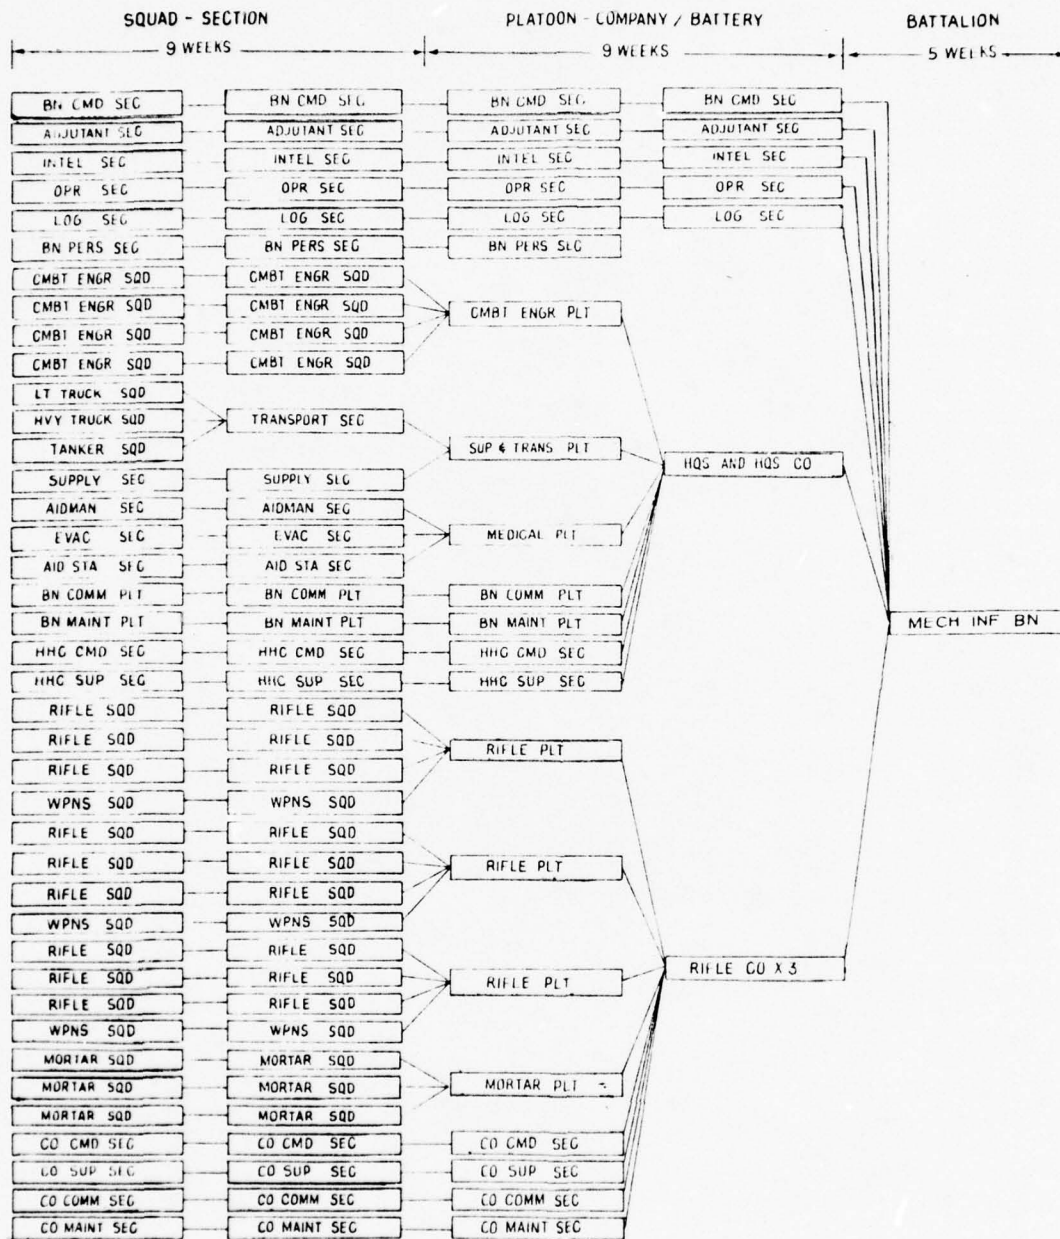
SQUAD - SECTION
9 WEEKS

PLATOON - COMPANY / BATTERY
9 WEEKS

BATTALION
5 WEEKS

BN CMD SEC
ADJUTANT SEC
INTEL SEC
OPR SEC
LOG SEC
BN PERS SEC
CMBT ENGR SQD
CMBT ENGR SQD
CMBT ENGR SQD
CMBT ENGR SQD
LT TRUCK SQD
HVY TRUCK SQD
TANKER SQD
SUPPLY SEC
AIDMAN SEC
EVAC SEC
AID STA SEC
BN COMM PLT
BN MAINT PLT
HHC CMD SEC
HHC SUP SEC
RIFLE SQD
RIFLE SQD
RIFLE SQD
WPNS SQD
RIFLE SQD
RIFLE SQD
RIFLE SQD
WPNS SQD
RIFLE SQD
RIFLE SQD
RIFLE SQD
WPNS SQD
MORTAR SQD
MORTAR SQD
MORTAR SQD
CO CMD SEC
CO SUP SEC
CO COMM SEC
CO MAINT SEC

BN CMD SEC
ADJUTANT SEC
INTEL SEC
OPR SEC
LOG SEC
BN PERS SEC
CMBT ENGR SQD
CMBT ENGR SQD
CMBT ENGR SQD
CMBT ENGR SQD
TRANSPORT SEC
SUPPLY SEC
AIDMAN SEC
EVAC SEC
AID STA SEC
BN COMM PLT
BN MAINT PLT
HHC CMD SEC
HHC SUP SEC
RIFLE SQD
RIFLE SQD
RIFLE SQD
WPNS SQD
RIFLE SQD
RIFLE SQD
RIFLE SQD
WPNS SQD
RIFLE SQD
RIFLE SQD
RIFLE SQD
WPNS SQD
MORTAR SQD
MORTAR SQD
MORTAR SQD
CO CMD SEC
CO SUP SEC
CO COMM SEC
CO MAINT SEC

BN CMD SEC
ADJUTANT SEC
INTEL SEC
OPR SEC
LOG SEC
BN PERS SEC
CMBT ENGR PLT
SUP & TRANS PLT
MEDICAL PLT
BN COMM PLT
BN MAINT PLT
HHC CMD SEC
HHC SUP SEC
RIFLE PLT
RIFLE PLT
RIFLE PLT
MORTAR PLT
CO CMD SEC
CO SUP SEC
CO COMM SEC
CO MAINT SEC

BN CMD SEC
ADJUTANT SEC
INTEL SEC
OPR SEC
LOG SEC
HQS AND HQS CO
RIFLE CO X 3

MECH INF BN